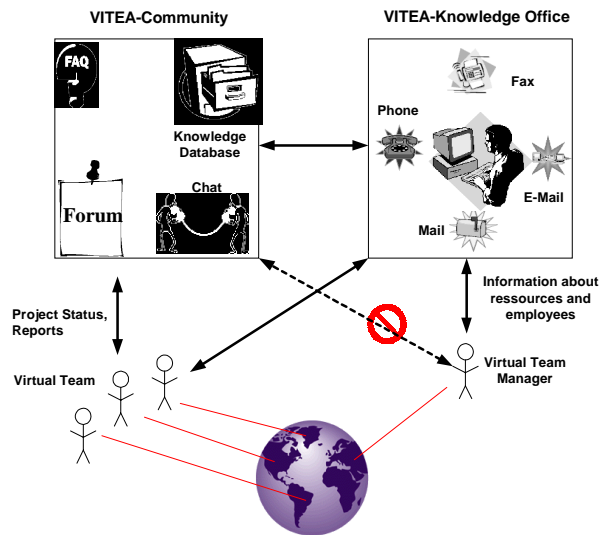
VITEA-Community

VITEA-Knowledge Office

FAQ

Knowledge Database

Forum

Chat

Phone

Fax

E-Mail

Mail

Project Status, Reports

Information about ressources and employees

Virtual Team

Virtual Team Manager